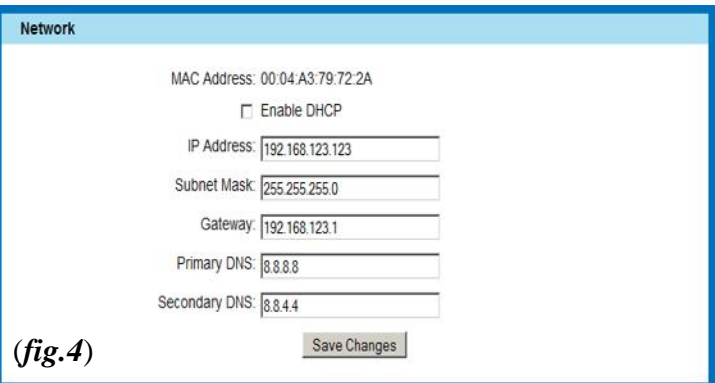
Network

MAC Address: 00:04:A3:79:72:2A

Enable DHCP

IP Address: 192.168.123.123

Subnet Mask: 255.255.255.0

Gateway: 192.168.123.1

Primary DNS: 8.8.8.8

Secondary DNS: 8.8.4.4

(fig.4)

Save Changes